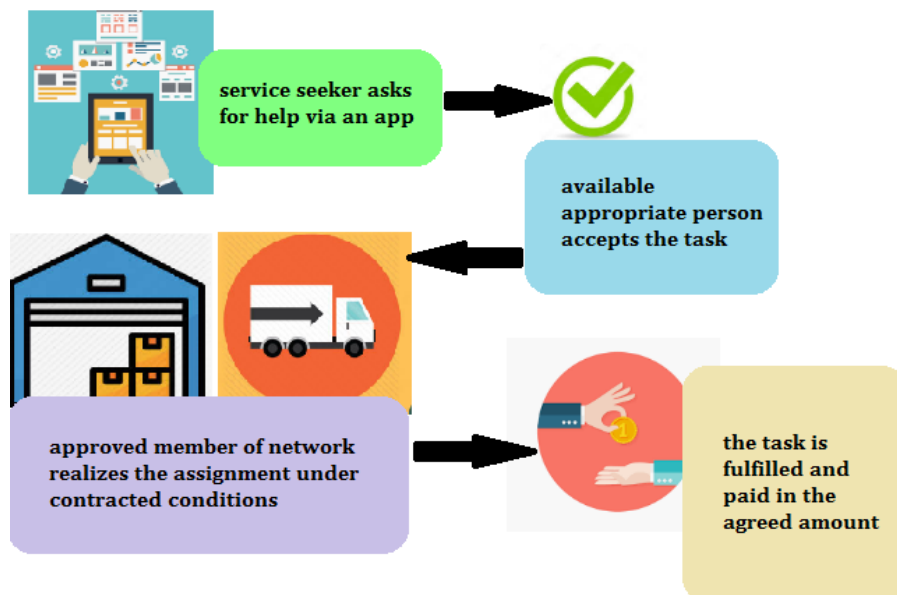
service seeker asks for help via an app

available appropriate person accepts the task

approved member of network realizes the assignment under contracted conditions

the task is fulfilled and paid in the agreed amount